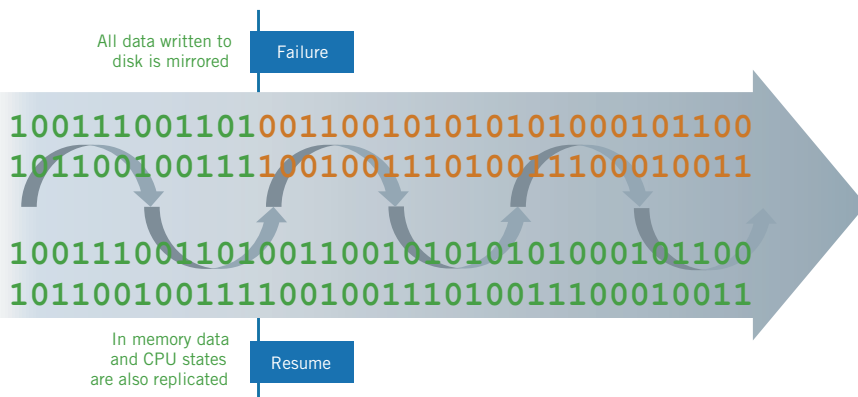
All data written to disk is mirrored

Failure

100111001101001100101010101000101100
101100100111100100111010011100010011

100111001101001100101010101000101100
101100100111100100111010011100010011

In memory data and CPU states are also replicated

Resume